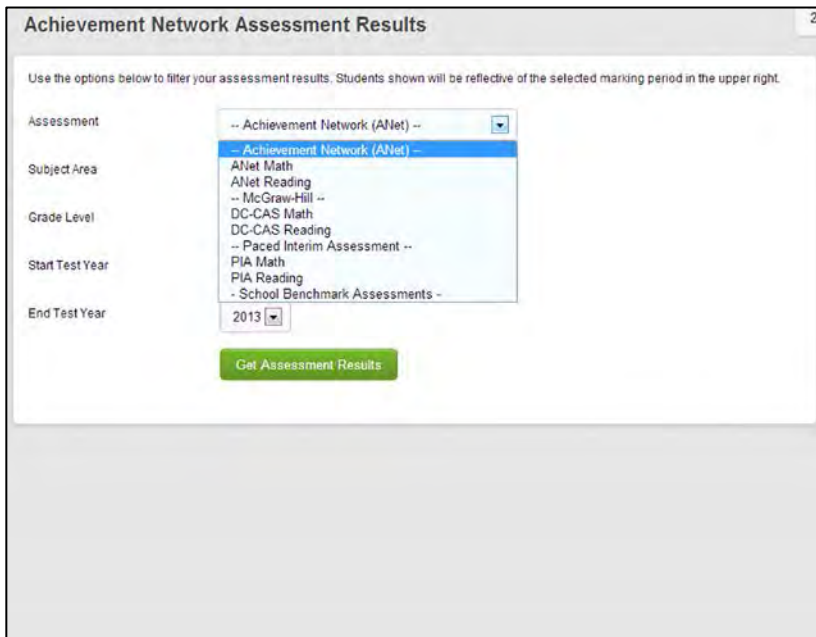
Achievement Network Assessment Results

2

Use the options below to filter your assessment results. Students shown will be reflective of the selected marking period in the upper right.

Assessment

-- Achievement Network (ANet) --

-- Achievement Network (ANet) --
ANet Math
ANet Reading
-- McGraw-Hill --
DC-CAS Math
DC-CAS Reading
-- Paced Interim Assessment --
PIA Math
PIA Reading
- School Benchmark Assessments -

Subject Area

Grade Level

Start Test Year

End Test Year

2013

Get Assessment Results